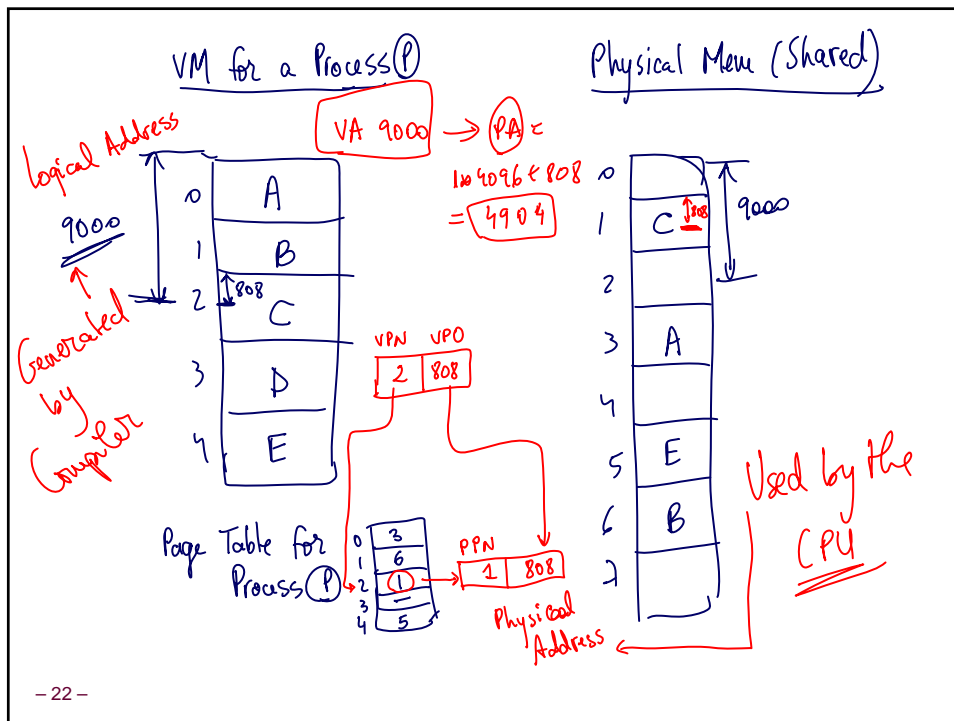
VM for a Process (P)

Physical Mem (Shared)

VA 9000 → PA =

1 × 4096 + 808

= 4904

Logical Address

9000

Generated by Compiler

0 A
1 B
2 C
3 D
4 E

808

VPN VPO

2 808

Page Table for Process (P)

0 3
1 6
2 1
3 —
4 5

PPN

1 808

Physical Address

0
1 C
2
3 A
4
5 E
6 B
7

808

9000

Used by the CPU

– 22 –